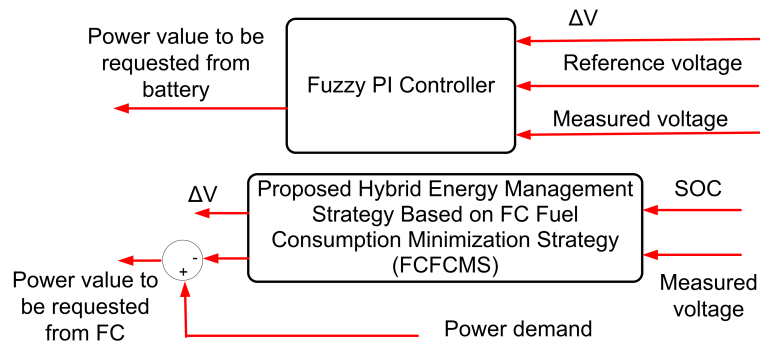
Power value to be requested from battery

Fuzzy PI Controller

ΔV

Reference voltage

Measured voltage

ΔV

Proposed Hybrid Energy Management Strategy Based on FC Fuel Consumption Minimization Strategy (FCFCMS)

SOC

Measured voltage

-

+

Power value to be requested from FC

Power demand